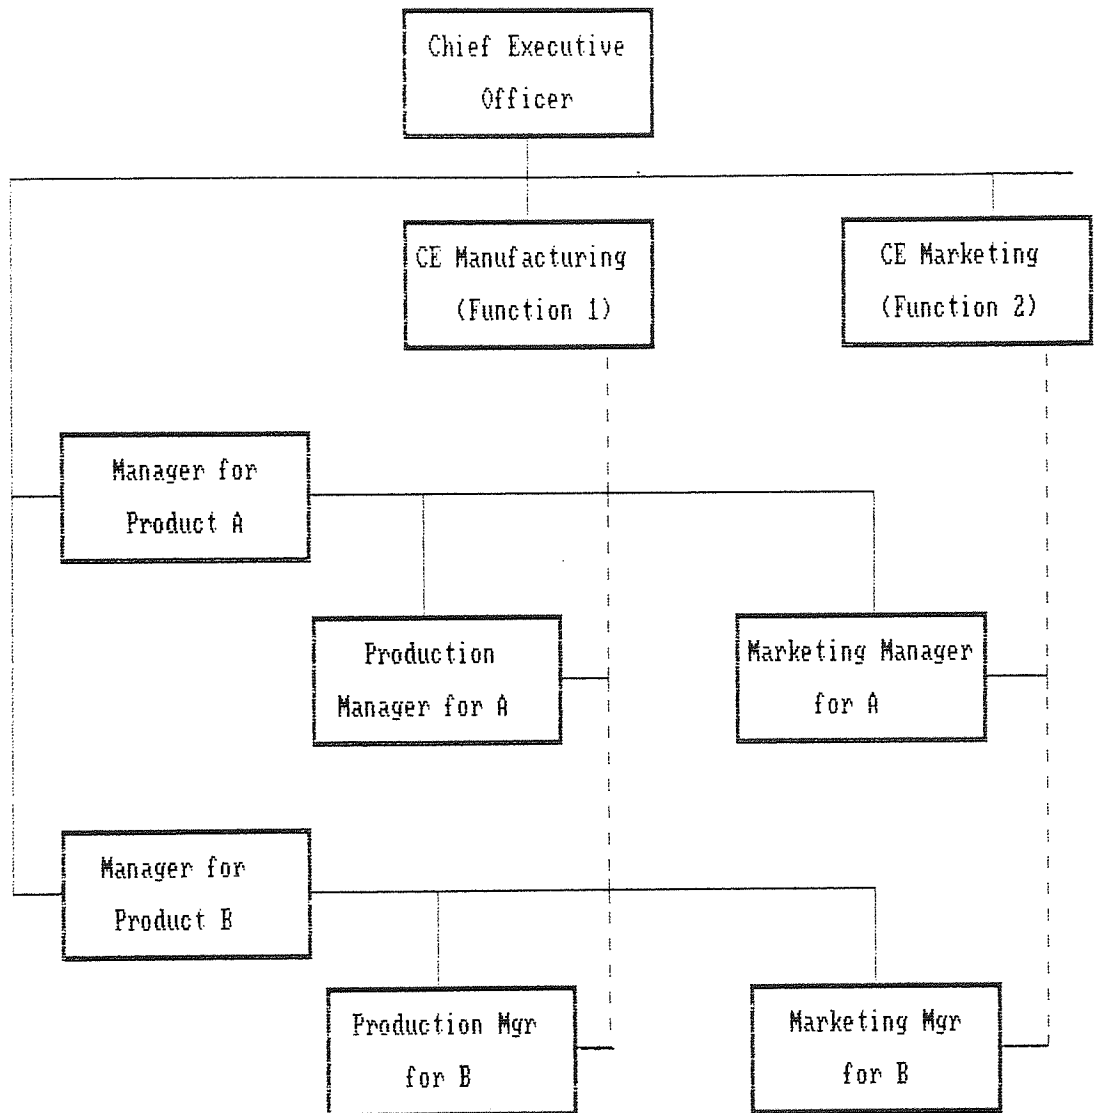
Chief Executive Officer

CE Manufacturing (Function 1)

CE Marketing (Function 2)

Manager for Product A

Production Manager for A

Marketing Manager for A

Manager for Product B

Production Mgr for B

Marketing Mgr for B